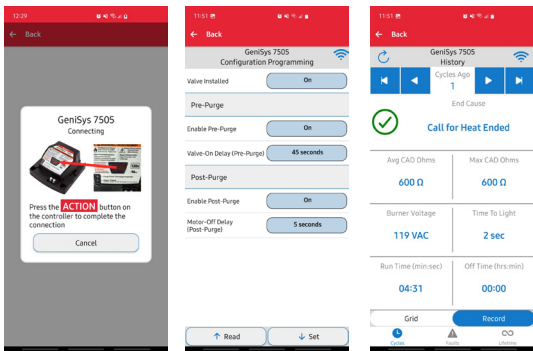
12:29

Back

GeniSys 7505
Connecting

Press the ACTION button on the controller to complete the connection

Cancel

11:51

Back

GeniSys 7505
Configuration Programming

Valve Installed | On

Pre-Purge

Enable Pre-Purge | On

Valve-On Delay (Pre-Purge) | 45 seconds

Post-Purge

Enable Post-Purge | On

Motor-Off Delay (Post-Purge) | 5 seconds

Read
Set

11:51

Back

GeniSys 7505
History

Cycles Ago
1

End Cause

Call for Heat Ended

Avg CAD Ohms
600 Ω

Max CAD Ohms
600 Ω

Burner Voltage
119 VAC

Time To Light
2 sec

Run Time (min:sec)
04:31

Off Time (hrs:min)
00:00

Grid
Record

Cycles
Faults
Lifetime